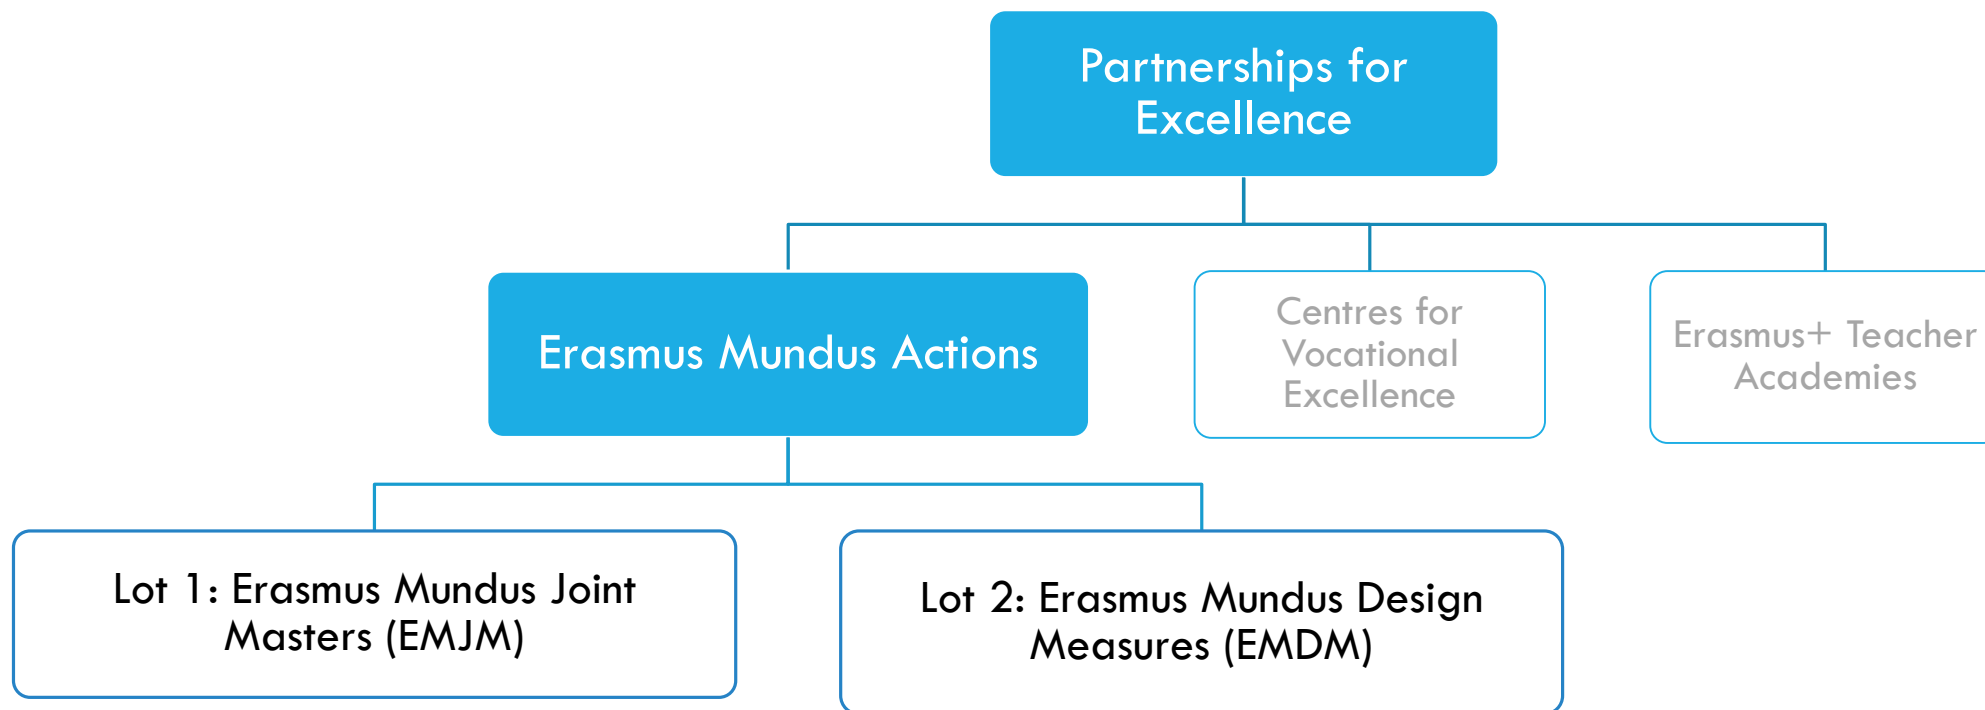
Partnerships for Excellence

Erasmus Mundus Actions

Centres for Vocational Excellence

Erasmus+ Teacher Academies

Lot 1: Erasmus Mundus Joint Masters (EMJM)

Lot 2: Erasmus Mundus Design Measures (EMDM)